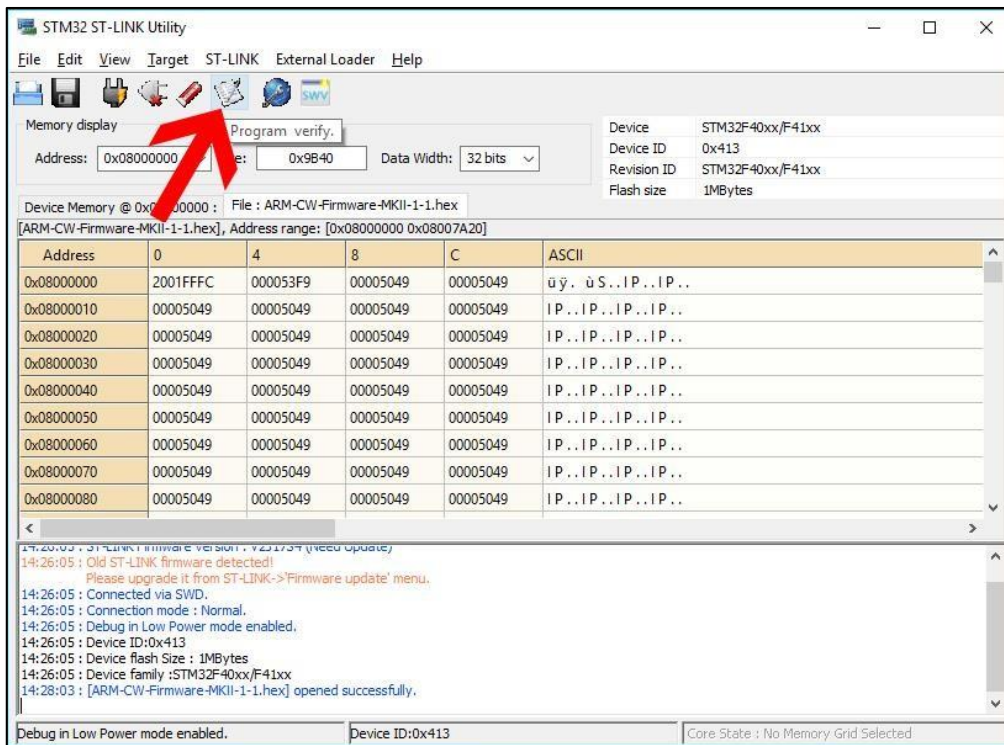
STM32 ST-LINK Utility

File Edit View Target ST-LINK External Loader Help

SWV

Program verify.

Memory display

Address: 0x08000000 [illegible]e: 0x9B40 Data Width: 32 bits

| Device | STM32F40xx/F41xx |
|---|---|
| Device ID | 0x413 |
| Revision ID | STM32F40xx/F41xx |
| Flash size | 1MBytes |

Device Memory @ 0x0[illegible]0000 : File : ARM-CW-Firmware-MKII-1-1.hex

[ARM-CW-Firmware-MKII-1-1.hex], Address range: [0x08000000 0x08007A20]

| Address | 0 | 4 | 8 | C | ASCII |
|---|---|---|---|---|---|
| 0x08000000 | 2001FFFC | 000053F9 | 00005049 | 00005049 | üÿ. ùS..IP..IP.. |
| 0x08000010 | 00005049 | 00005049 | 00005049 | 00005049 | IP..IP..IP..IP.. |
| 0x08000020 | 00005049 | 00005049 | 00005049 | 00005049 | IP..IP..IP..IP.. |
| 0x08000030 | 00005049 | 00005049 | 00005049 | 00005049 | IP..IP..IP..IP.. |
| 0x08000040 | 00005049 | 00005049 | 00005049 | 00005049 | IP..IP..IP..IP.. |
| 0x08000050 | 00005049 | 00005049 | 00005049 | 00005049 | IP..IP..IP..IP.. |
| 0x08000060 | 00005049 | 00005049 | 00005049 | 00005049 | IP..IP..IP..IP.. |
| 0x08000070 | 00005049 | 00005049 | 00005049 | 00005049 | IP..IP..IP..IP.. |
| 0x08000080 | 00005049 | 00005049 | 00005049 | 00005049 | IP..IP..IP..IP.. |

14:26:05 : ST-LINK Firmware version : V2J17S4 (Need Update)
14:26:05 : Old ST-LINK firmware detected!
Please upgrade it from ST-LINK->'Firmware update' menu.
14:26:05 : Connected via SWD.
14:26:05 : Connection mode : Normal.
14:26:05 : Debug in Low Power mode enabled.
14:26:05 : Device ID:0x413
14:26:05 : Device flash Size : 1MBytes
14:26:05 : Device family :STM32F40xx/F41xx
14:28:03 : [ARM-CW-Firmware-MKII-1-1.hex] opened successfully.

Debug in Low Power mode enabled. Device ID:0x413 Core State : No Memory Grid Selected